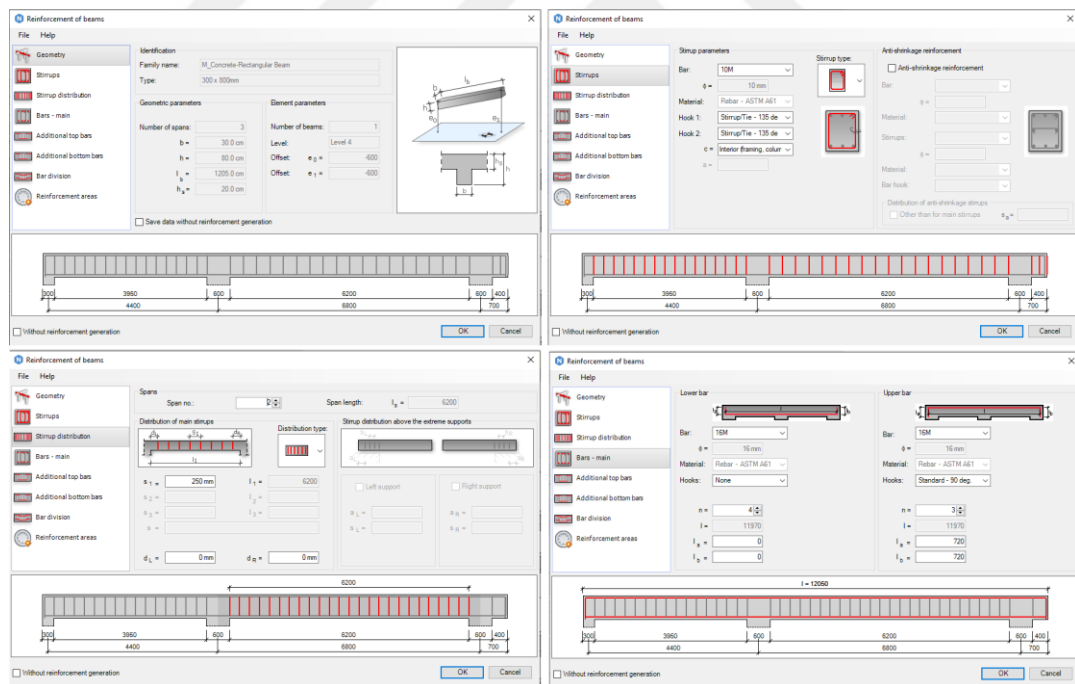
Reinforcement of beams

File Help

Geometry
Stirrups
Stirrup distribution
Bars - main
Additional top bars
Additional bottom bars
Bar division
Reinforcement areas

Identification
Family name: M_Concrete-Rectangular Beam
Type: 300 x 800mm

Geometric parameters
Number of spans: 3
b = 30.0 cm
h = 80.0 cm
$l_s$ = 1205.0 cm
$h_s$ = 20.0 cm

Element parameters
Number of beams: 1
Level: Level 4
Offset: $e_0$ = -600
Offset: $e_1$ = -600

Save data without reinforcement generation

300 3960 600 6200 600 400
4400 6800 700

Without reinforcement generation
OK Cancel

Reinforcement of beams

File Help

Geometry
Stirrups
Stirrup distribution
Bars - main
Additional top bars
Additional bottom bars
Bar division
Reinforcement areas

Stirrup parameters
Bar: 10M
ϕ = 10 mm
Material: Rebar - ASTM A61
Hook 1: Stirrup/Tie - 135 de
Hook 2: Stirrup/Tie - 135 de
c = Interior framing, colum
a =

Stirrup type:

Anti-shrinkage reinforcement
Anti-shrinkage reinforcement
Bar:
ϕ =
Material:
Stirrups:
ϕ =
Material:
Bar hook:
Distribution of anti-shrinkage stirrups
Other than for main stirrups $s_a$ =

300 3960 600 6200 600 400
4400 6800 700

Without reinforcement generation
OK Cancel

Reinforcement of beams

File Help

Geometry
Stirrups
Stirrup distribution
Bars - main
Additional top bars
Additional bottom bars
Bar division
Reinforcement areas

Spans
Span no.: 2
Span length: $l_s$ = 6200

Distribution of main stirrups
Distribution type:
$s_1$ = 250 mm
$l_1$ = 6200
$s_2$ =
$l_2$ =
$s_3$ =
$l_3$ =
s =
$d_L$ = 0 mm
$d_R$ = 0 mm

Stirrup distribution above the extreme supports
Left support
Right support
$a_L$ =
$s_L$ =
$a_R$ =
$s_R$ =

6200
300 3960 600 6200 600 400
4400 6800 700

Without reinforcement generation
OK Cancel

Reinforcement of beams

File Help

Geometry
Stirrups
Stirrup distribution
Bars - main
Additional top bars
Additional bottom bars
Bar division
Reinforcement areas

Lower bar
Bar: 16M
ϕ = 16 mm
Material: Rebar - ASTM A61
Hooks: None
n = 4
l = 11970
$l_a$ = 0
$l_b$ = 0

Upper bar
Bar: 16M
ϕ = 16 mm
Material: Rebar - ASTM A61
Hooks: Standard - 90 deg.
n = 3
l = 11970
$l_a$ = 720
$l_b$ = 720

l = 12050
300 3960 600 6200 600 400
4400 6800 700

Without reinforcement generation
OK Cancel